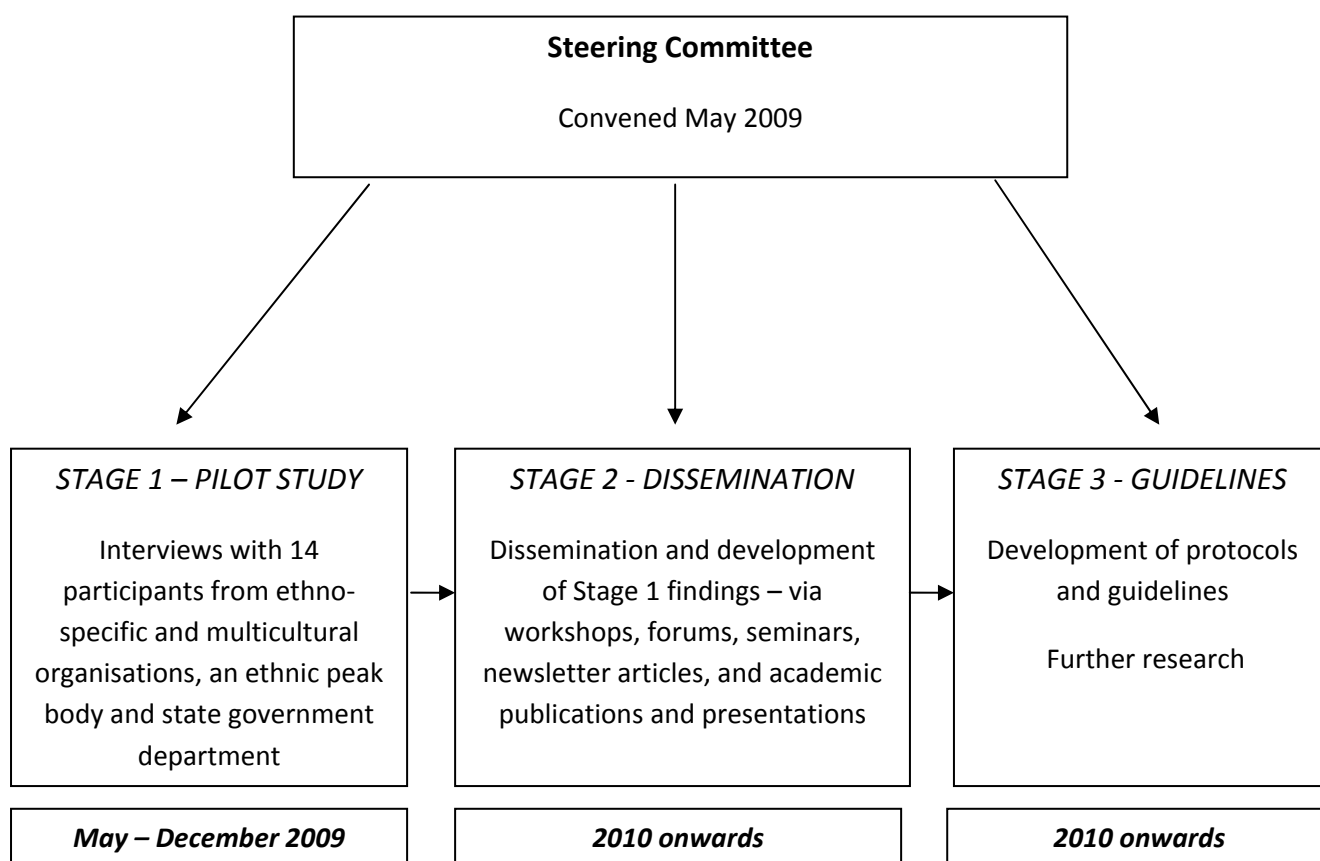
**Steering Committee**

Convened May 2009

*STAGE 1 – PILOT STUDY*

Interviews with 14 participants from ethno-specific and multicultural organisations, an ethnic peak body and state government department

*STAGE 2 - DISSEMINATION*

Dissemination and development of Stage 1 findings – via workshops, forums, seminars, newsletter articles, and academic publications and presentations

*STAGE 3 - GUIDELINES*

Development of protocols and guidelines

Further research

***May – December 2009***

***2010 onwards***

***2010 onwards***